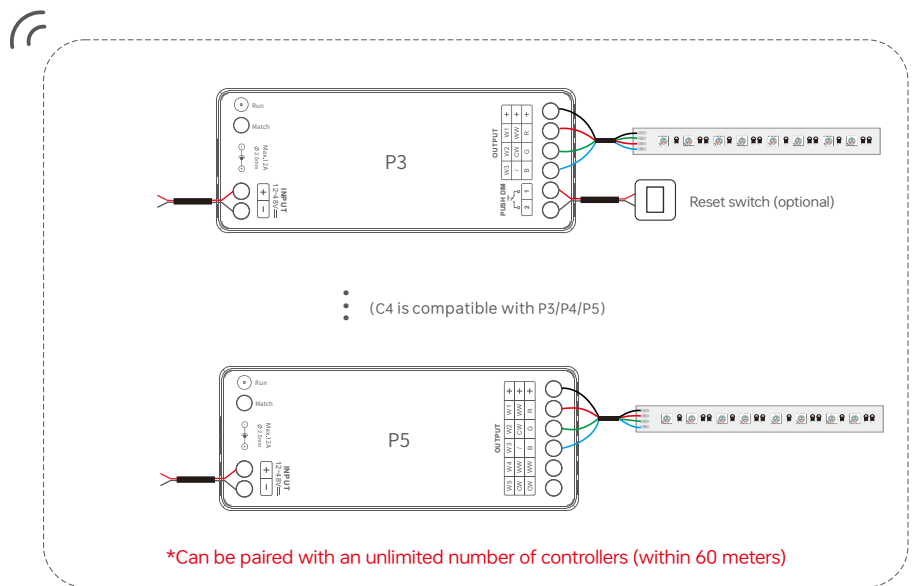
Run

Match

Max.12A
⊘2.5mm

P3

INPUT
12-48V

+
−

OUTPUT

+ + +
W1 WW R
W2 CW G
W3 / B

PUSH DIM
1
2

Reset switch (optional)

(C4 is compatible with P3/P4/P5)

Run

Match

Max.12A
⊘2.5mm

P5

INPUT
12-48V

+
−

OUTPUT

+ + +
W1 WW R
W2 CW G
W3 / B
W4 WW WW
W5 CW CW

*Can be paired with an unlimited number of controllers (within 60 meters)